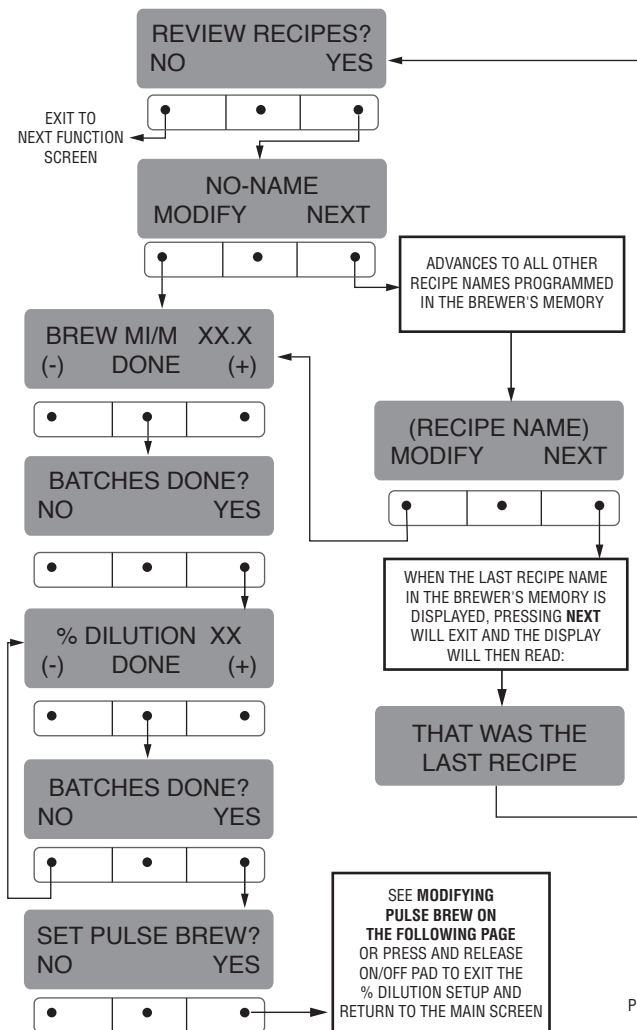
REVIEW RECIPES?
NO YES

EXIT TO NEXT FUNCTION SCREEN

NO-NAME
MODIFY NEXT

ADVANCES TO ALL OTHER RECIPE NAMES PROGRAMMED IN THE BREWER'S MEMORY

BREW MI/M XX.X
(-) DONE (+)

(RECIPE NAME)
MODIFY NEXT

BATCHES DONE?
NO YES

WHEN THE LAST RECIPE NAME IN THE BREWER'S MEMORY IS DISPLAYED, PRESSING **NEXT** WILL EXIT AND THE DISPLAY WILL THEN READ:

% DILUTION XX
(-) DONE (+)

THAT WAS THE LAST RECIPE

BATCHES DONE?
NO YES

SET PULSE BREW?
NO YES

SEE **MODIFYING PULSE BREW ON THE FOLLOWING PAGE** OR PRESS AND RELEASE ON/OFF PAD TO EXIT THE % DILUTION SETUP AND RETURN TO THE MAIN SCREEN

P